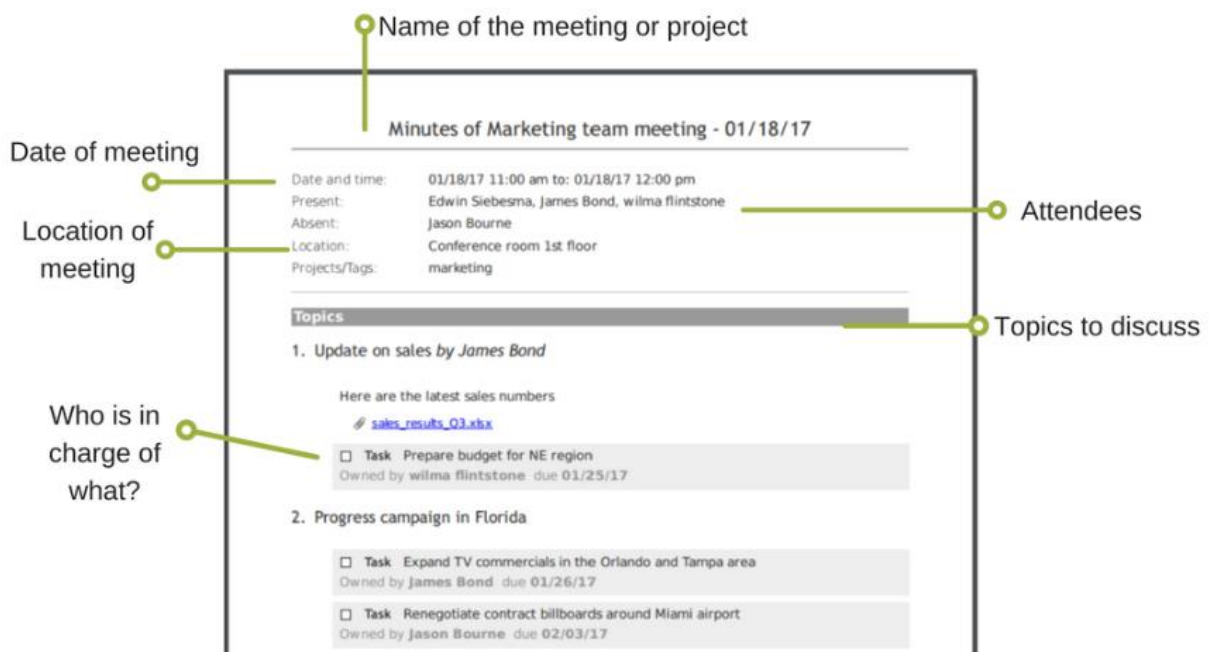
Name of the meeting or project

Minutes of Marketing team meeting - 01/18/17

Date of meeting

Location of meeting

| Date and time: | 01/18/17 11:00 am to: 01/18/17 12:00 pm |
|---|---|
| Present: | Edwin Siebesma, James Bond, wilma flintstone |
| Absent: | Jason Bourne |
| Location: | Conference room 1st floor |
| Projects/Tags: | marketing |

Attendees

Topics

Topics to discuss

1. Update on sales *by James Bond*

Here are the latest sales numbers

sales_results_Q3.xlsx

Who is in charge of what?

☐ Task Prepare budget for NE region
Owned by wilma flintstone due 01/25/17

2. Progress campaign in Florida

☐ Task Expand TV commercials in the Orlando and Tampa area
Owned by James Bond due 01/26/17

☐ Task Renegotiate contract billboards around Miami airport
Owned by Jason Bourne due 02/03/17